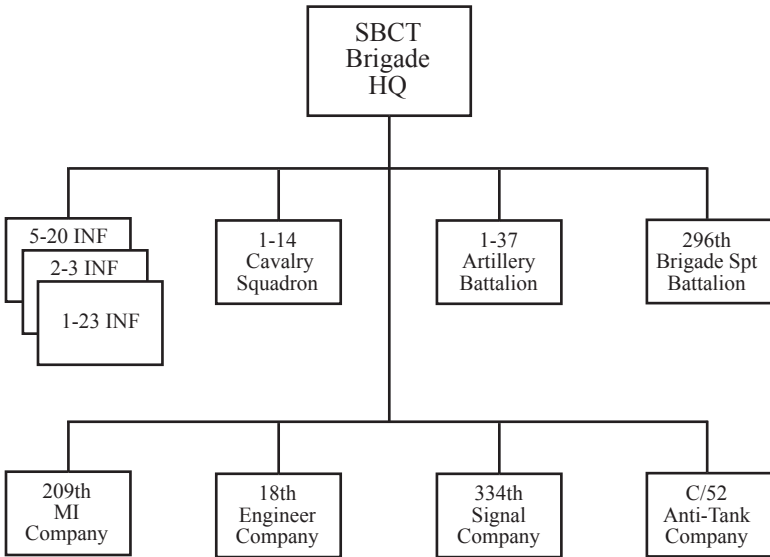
SBCT Brigade HQ

5-20 INF

2-3 INF

1-23 INF

1-14 Cavalry Squadron

1-37 Artillery Battalion

296th Brigade Spt Battalion

209th MI Company

18th Engineer Company

334th Signal Company

C/52 Anti-Tank Company